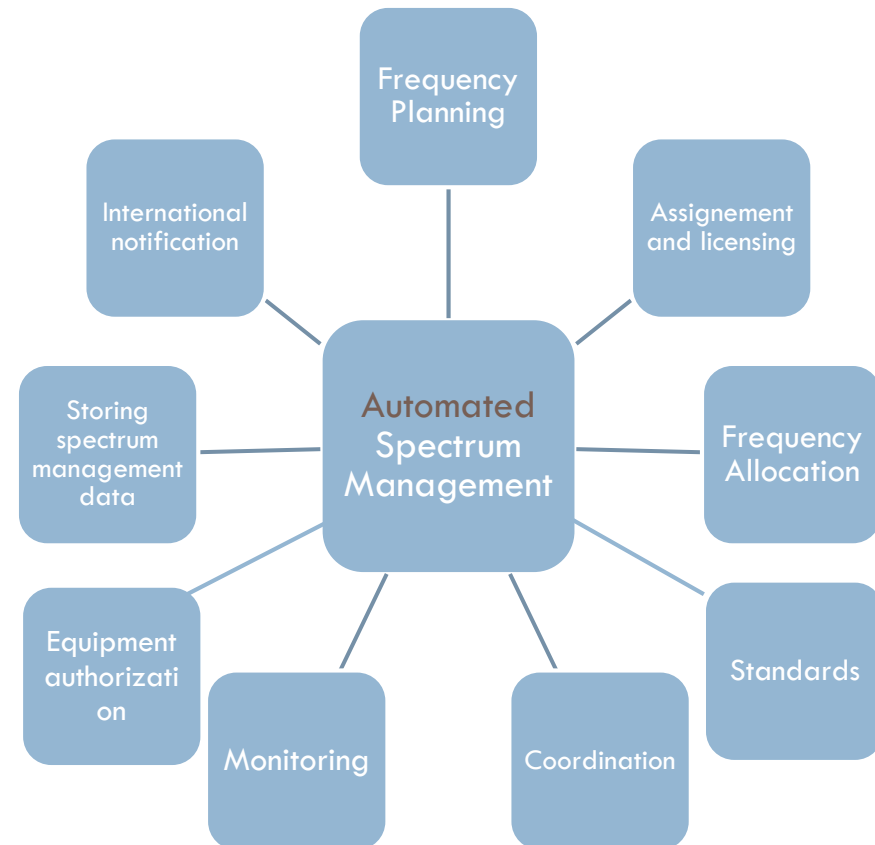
Frequency Planning

International notification

Assignement and licensing

Automated Spectrum Management

Storing spectrum management data

Frequency Allocation

Equipment authorizati on

Standards

Monitoring

Coordination